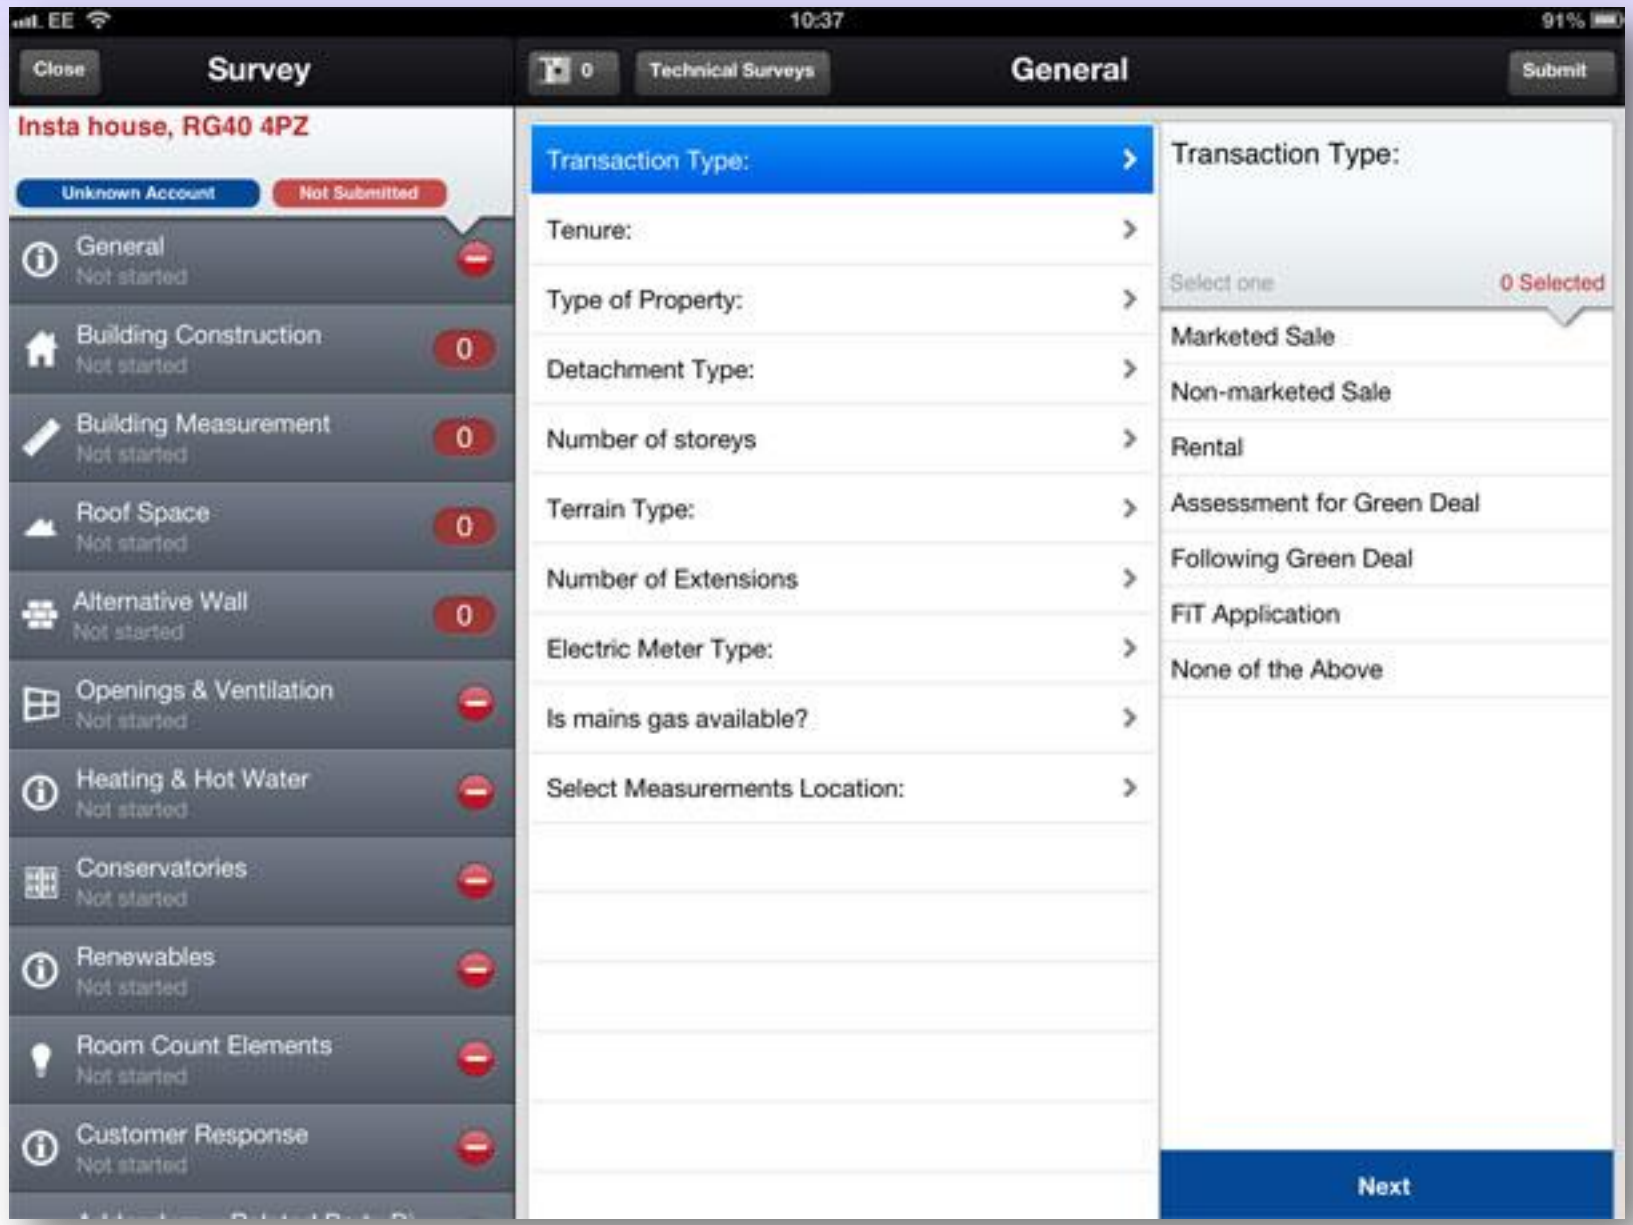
EE 10:37 91%

Close Survey

0 Technical Surveys General Submit

Insta house, RG40 4PZ

Unknown Account Not Submitted

General
Not started

Building Construction
Not started
0

Building Measurement
Not started
0

Roof Space
Not started
0

Alternative Wall
Not started
0

Openings & Ventilation
Not started

Heating & Hot Water
Not started

Conservatories
Not started

Renewables
Not started

Room Count Elements
Not started

Customer Response
Not started

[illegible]

Transaction Type:

Tenure:

Type of Property:

Detachment Type:

Number of storeys

Terrain Type:

Number of Extensions

Electric Meter Type:

Is mains gas available?

Select Measurements Location:

Transaction Type:

Select one 0 Selected

Marketed Sale

Non-marketed Sale

Rental

Assessment for Green Deal

Following Green Deal

FiT Application

None of the Above

Next